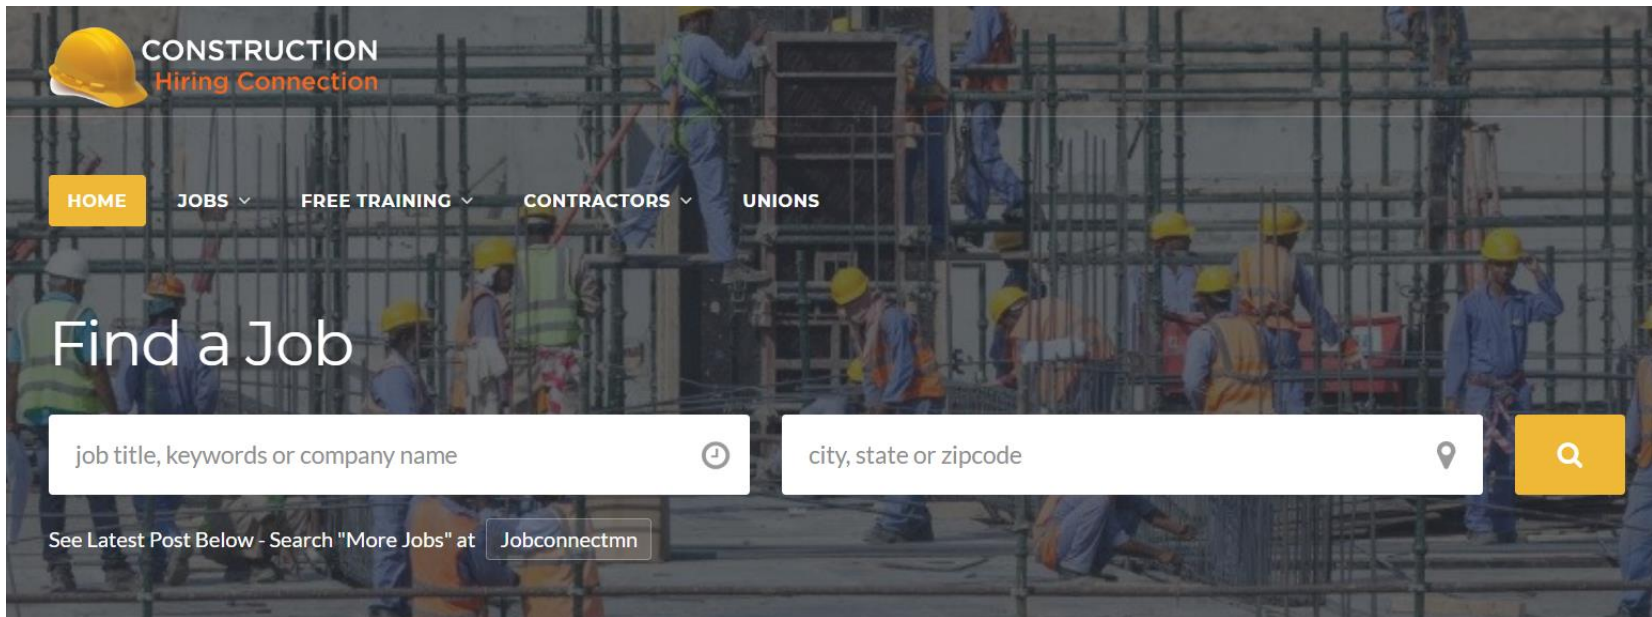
CONSTRUCTION
Hiring Connection

HOME
JOBS
FREE TRAINING
CONTRACTORS
UNIONS

Find a Job

job title, keywords or company name

city, state or zipcode

See Latest Post Below - Search "More Jobs" at Jobconnectmn